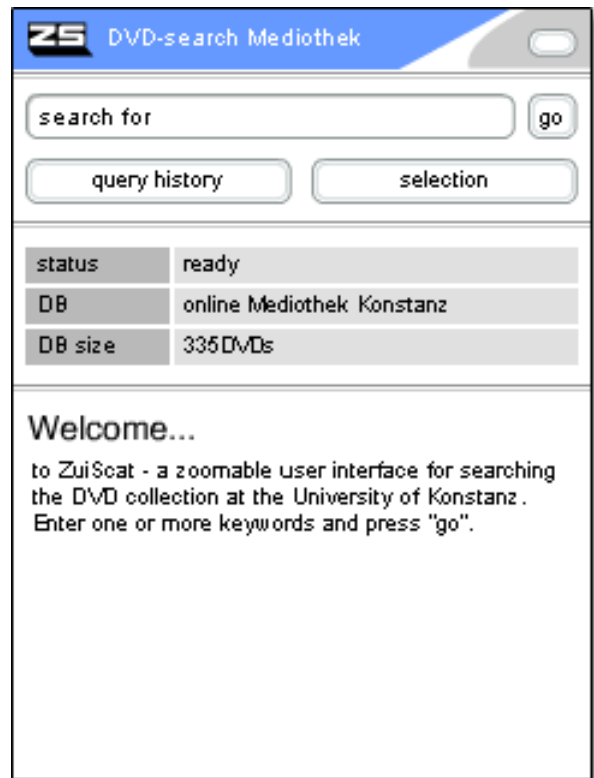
ZS DVD-search Mediothek

search for
go

query history
selection

| status | ready |
|---|---|
| DB | online Mediothek Konstanz |
| DB size | 335DVDs |

Welcome...

to ZuiScat - a zoomable user interface for searching the DVD collection at the University of Konstanz. Enter one or more keywords and press "go".